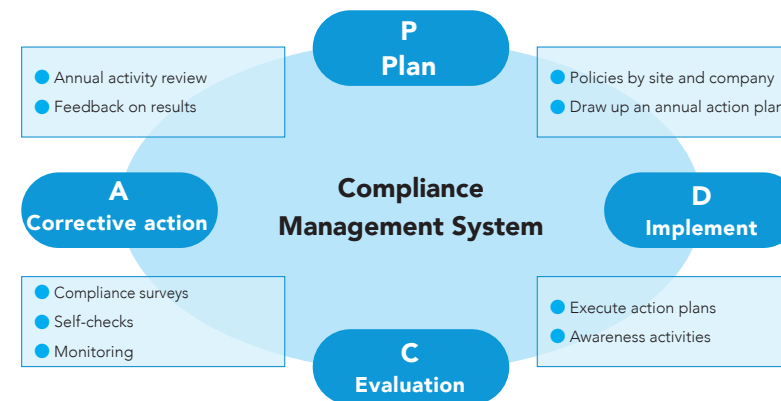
P
Plan

Annual activity review
Feedback on results

Policies by site and company
Draw up an annual action plan

A
Corrective action

Compliance
Management System

D
Implement

Compliance surveys
Self-checks
Monitoring

Execute action plans
Awareness activities

C
Evaluation